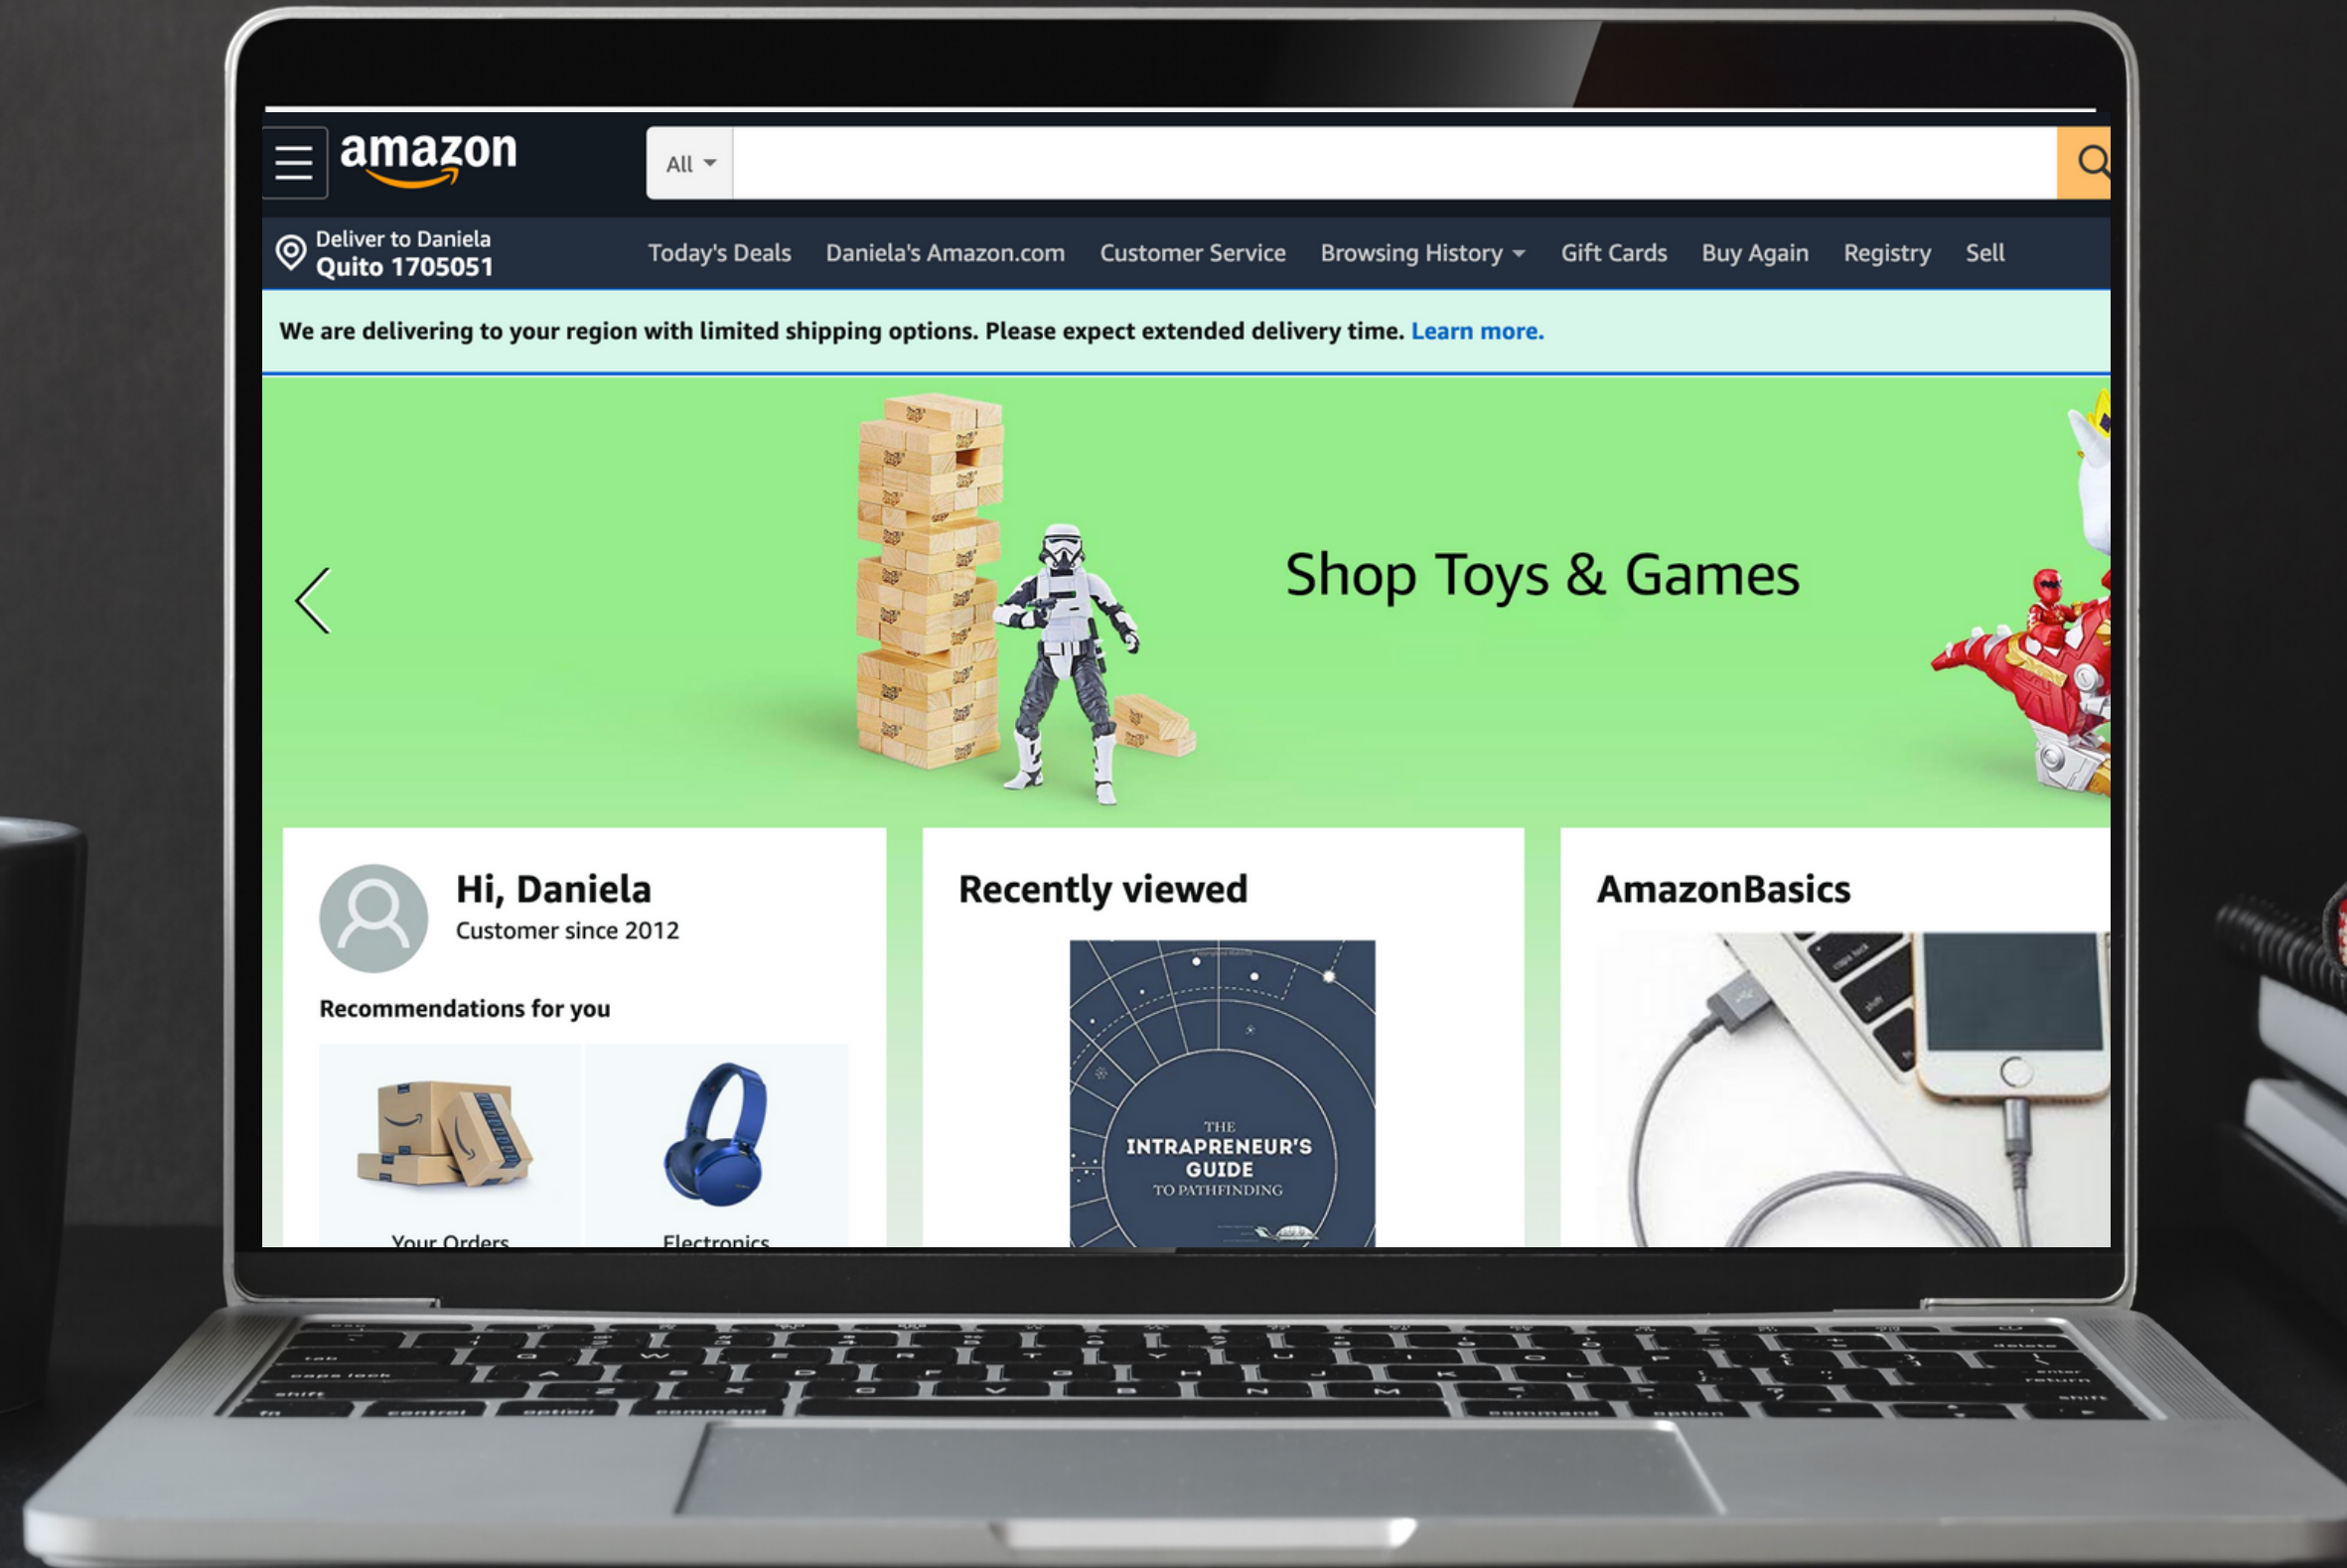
amazon

All

Deliver to Daniela
Quito 1705051

Today's Deals Daniela's Amazon.com Customer Service Browsing History Gift Cards Buy Again Registry Sell

We are delivering to your region with limited shipping options. Please expect extended delivery time. Learn more.

Shop Toys & Games

Hi, Daniela
Customer since 2012

Recommendations for you

Your Orders

Electronics

Recently viewed

THE
INTRAPRENEUR'S
GUIDE
TO PATHFINDING

AmazonBasics